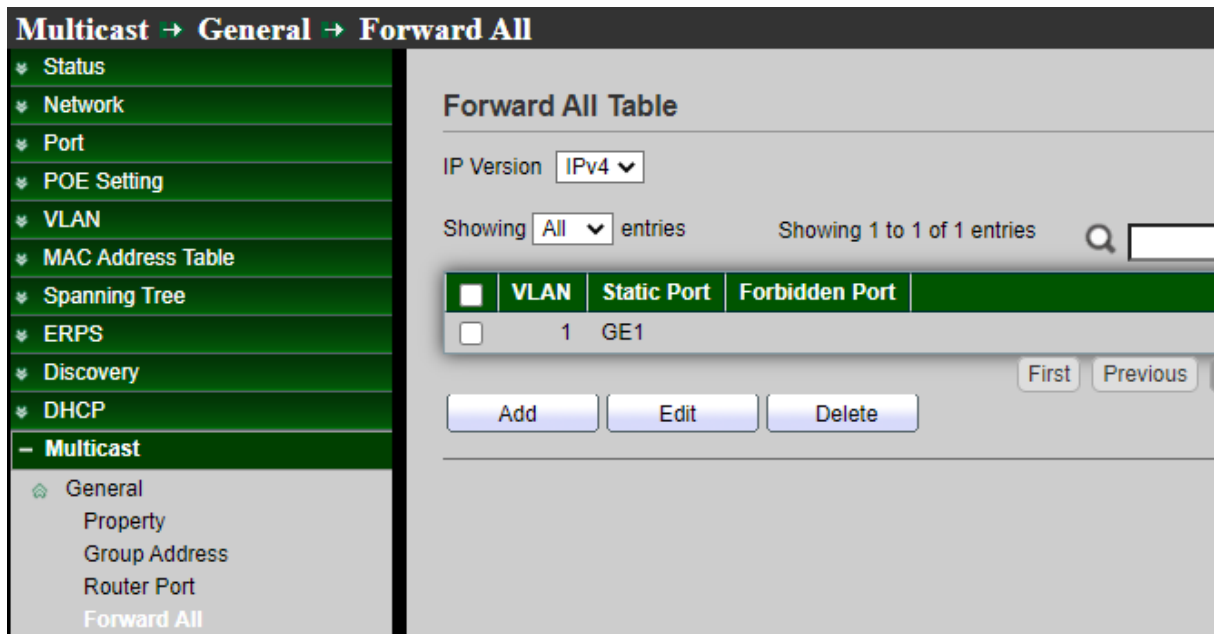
Multicast → General → Forward All

Status
Network
Port
POE Setting
VLAN
MAC Address Table
Spanning Tree
ERPS
Discovery
DHCP
– Multicast
General
Property
Group Address
Router Port
Forward All

Forward All Table

IP Version IPv4

Showing All entries

Showing 1 to 1 of 1 entries

| | VLAN | Static Port | Forbidden Port |
|---|---|---|---|
| | 1 | GE1 | |

First Previous

Add Edit Delete